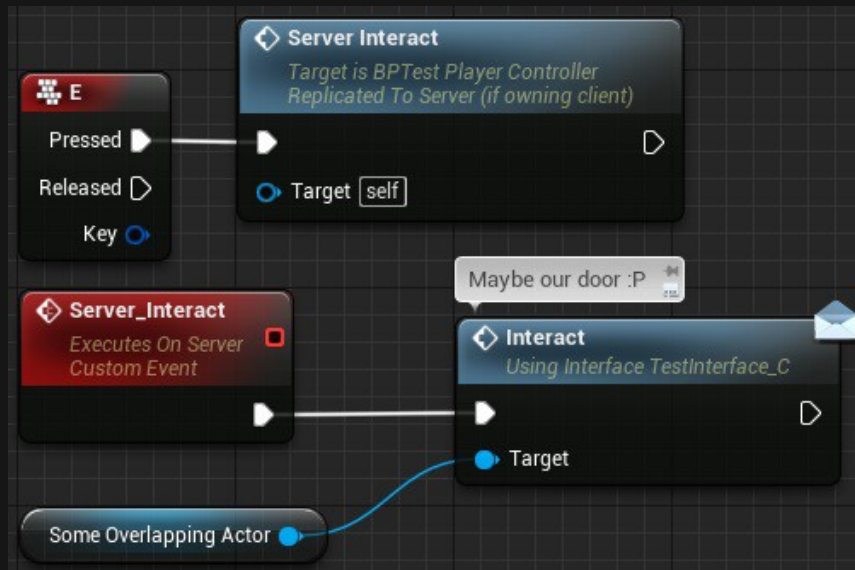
Server Interact
Target is BPTest Player Controller
Replicated To Server (if owning client)

Target self

E
Pressed
Released
Key

Maybe our door :P

Server_Interact
Executes On Server
Custom Event

Interact
Using Interface TestInterface_C

Target

Some Overlapping Actor